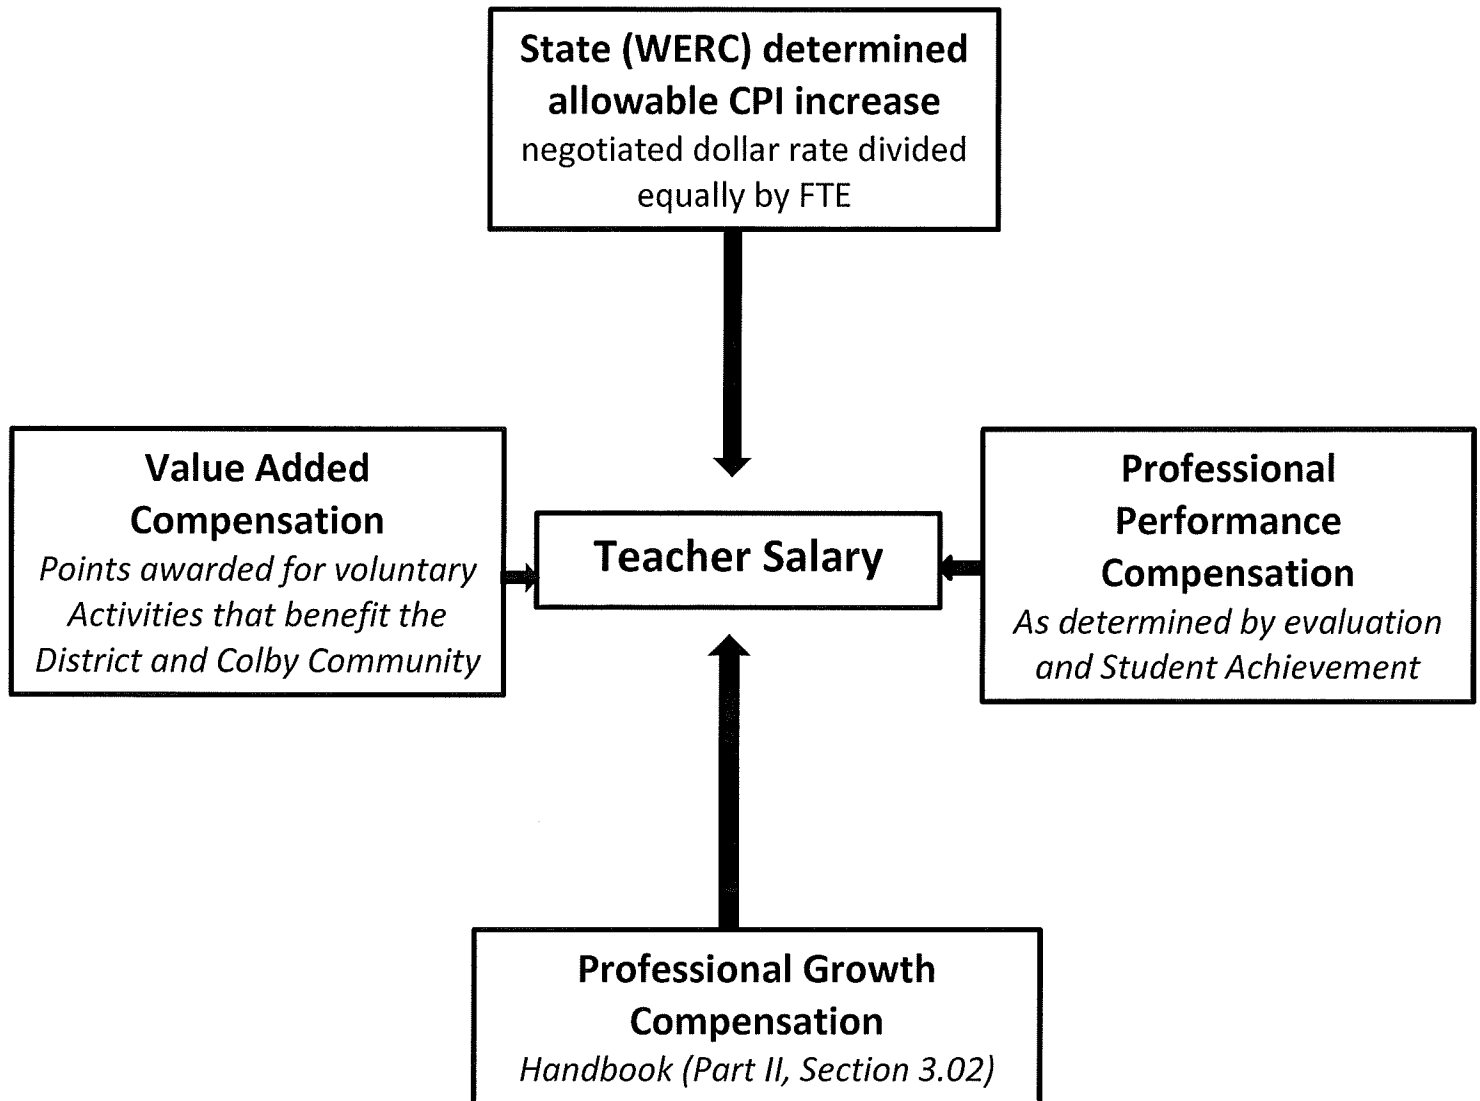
State (WERC) determined allowable CPI increase
negotiated dollar rate divided equally by FTE

Value Added Compensation
Points awarded for voluntary Activities that benefit the District and Colby Community

Teacher Salary

Professional Performance Compensation
As determined by evaluation and Student Achievement

Professional Growth Compensation
Handbook (Part II, Section 3.02)